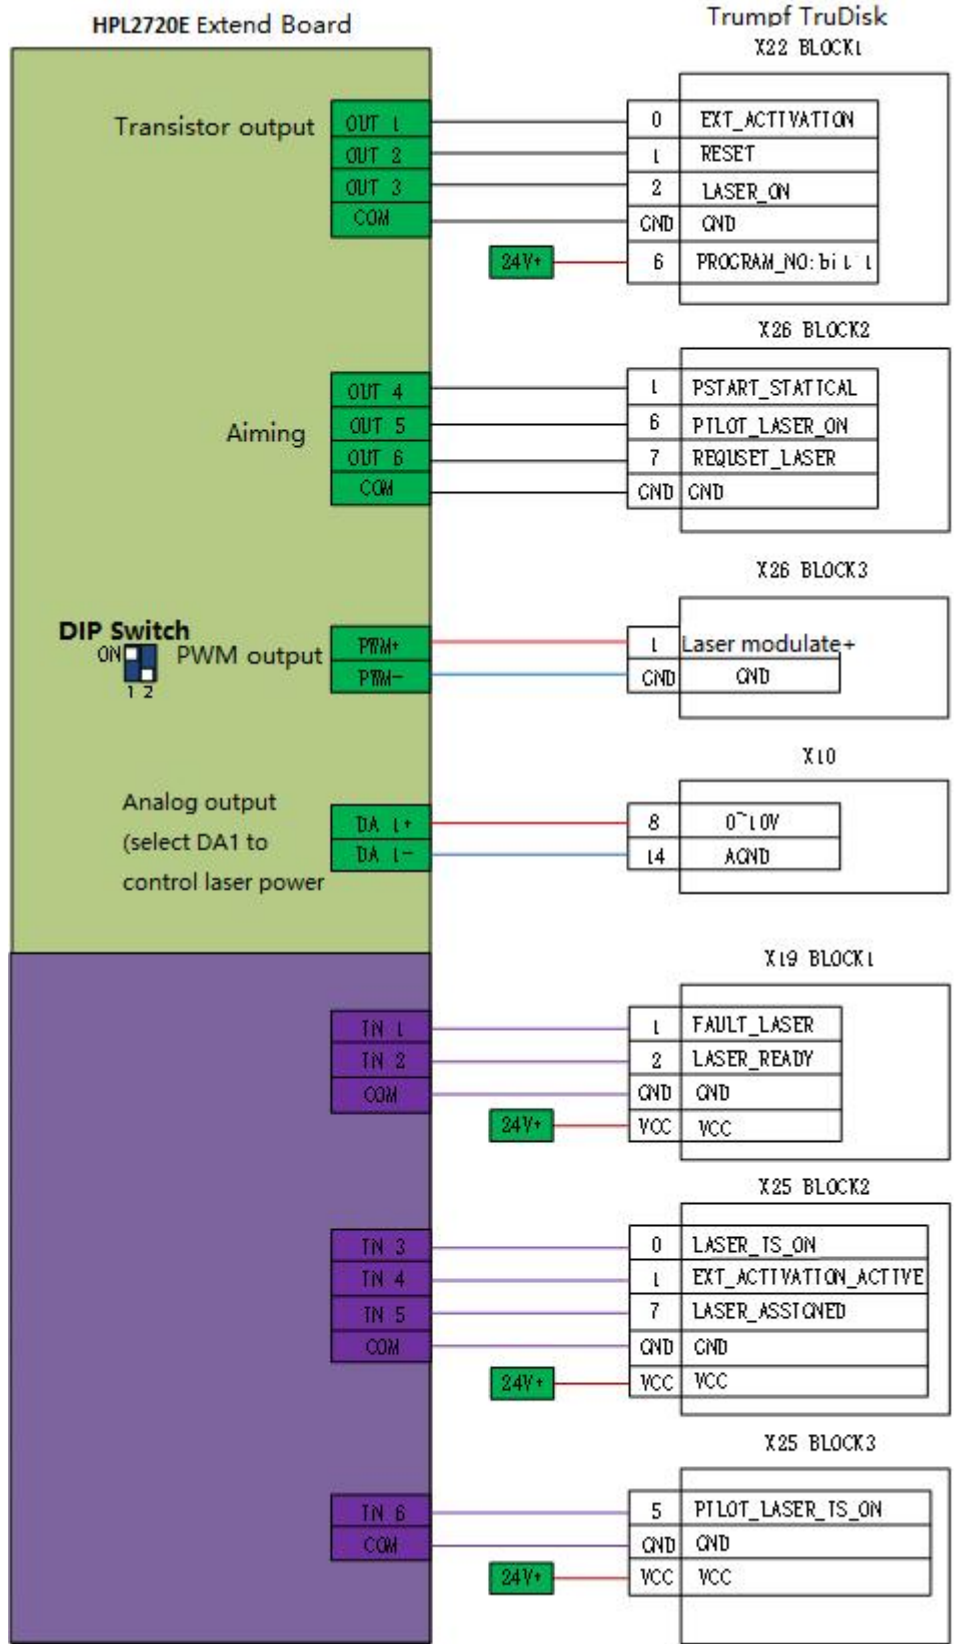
HPL2720E Extend Board

Trumpf TruDisk

X22 BLOCK1

Transistor output

OUT 1
OUT 2
OUT 3
COM

| 0 | EXT_ACTIVATION |
|---|---|
| 1 | RESET |
| 2 | LASER_ON |
| GND | GND |
| 6 | PROGRAM_NO:bit1 |

24V+

X26 BLOCK2

Aiming

OUT 4
OUT 5
OUT 6
COM

| 1 | PSTART_STATICAL |
|---|---|
| 6 | PILOT_LASER_ON |
| 7 | REQUSET_LASER |
| GND | GND |

X26 BLOCK3

DIP Switch
ON
1 2

PWM output

PWM+
PWM-

| 1 | Laser modulate+ |
|---|---|
| GND | GND |

X10

Analog output (select DA1 to control laser power

DA 1+
DA 1-

| 8 | 0~10V |
|---|---|
| 14 | AGND |

X19 BLOCK1

IN 1
IN 2
COM

| 1 | FAULT_LASER |
|---|---|
| 2 | LASER_READY |
| GND | GND |
| VCC | VCC |

24V+

X25 BLOCK2

IN 3
IN 4
IN 5
COM

| 0 | LASER_IS_ON |
|---|---|
| 1 | EXT_ACTIVATION_ACTIVE |
| 7 | LASER_ASSIGNED |
| GND | GND |
| VCC | VCC |

24V+

X25 BLOCK3

IN 6
COM

| 5 | PILOT_LASER_IS_ON |
|---|---|
| GND | GND |
| VCC | VCC |

24V+